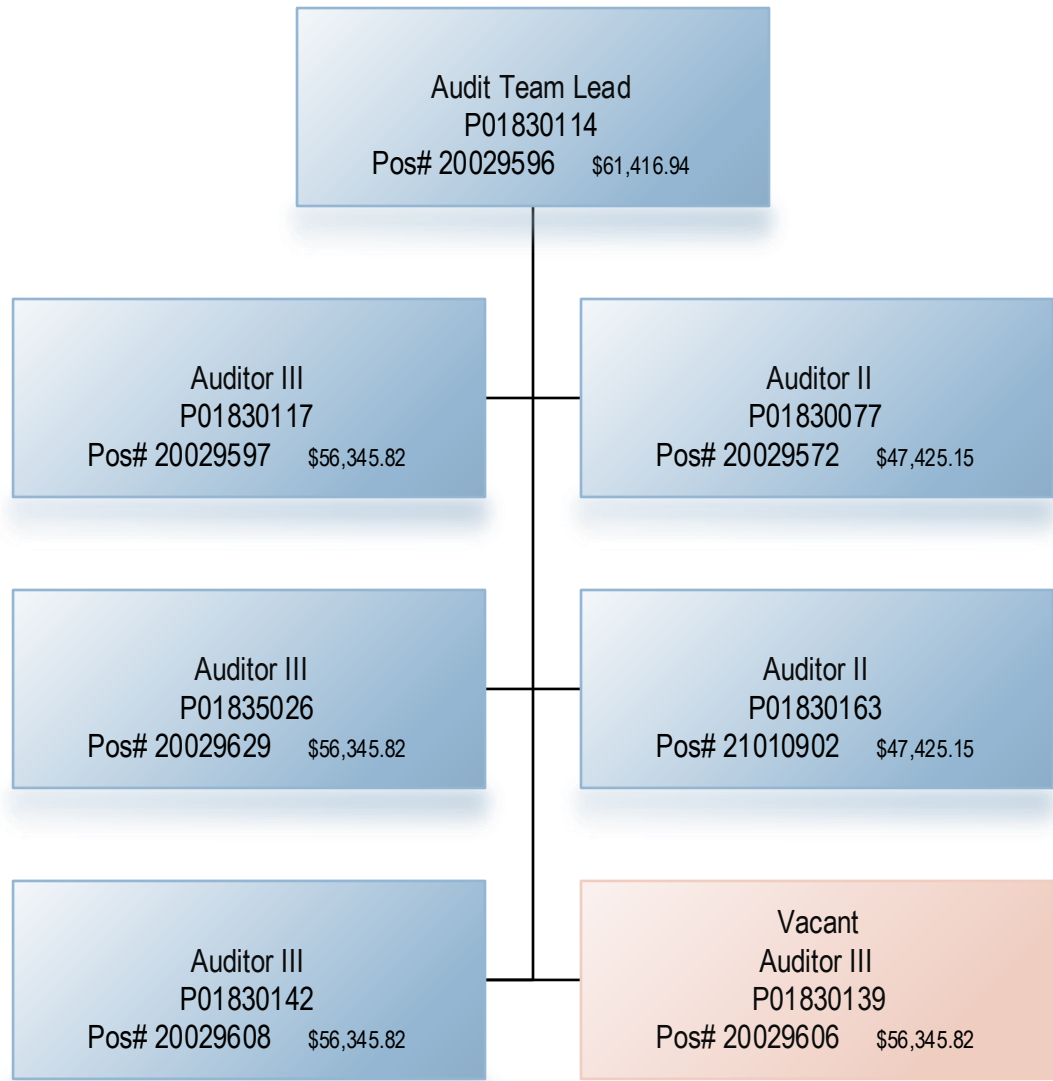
Audit Team Lead
P01830114
Pos# 20029596 $61,416.94

Auditor III
P01830117
Pos# 20029597 $56,345.82

Auditor II
P01830077
Pos# 20029572 $47,425.15

Auditor III
P01835026
Pos# 20029629 $56,345.82

Auditor II
P01830163
Pos# 21010902 $47,425.15

Auditor III
P01830142
Pos# 20029608 $56,345.82

Vacant
Auditor III
P01830139
Pos# 20029606 $56,345.82